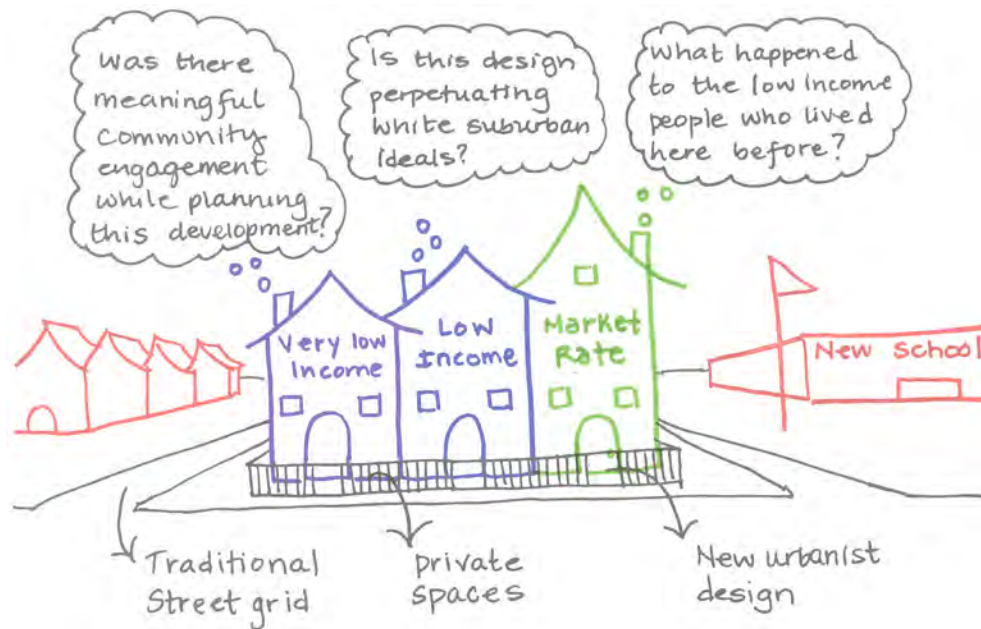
Was there meaningful community engagement while planning this development?

Is this design perpetuating white suburban ideals?

What happened to the low income people who lived here before?

Very low Income

Low Income

Market Rate

New School

Traditional Street grid

Private spaces

New urbanist design